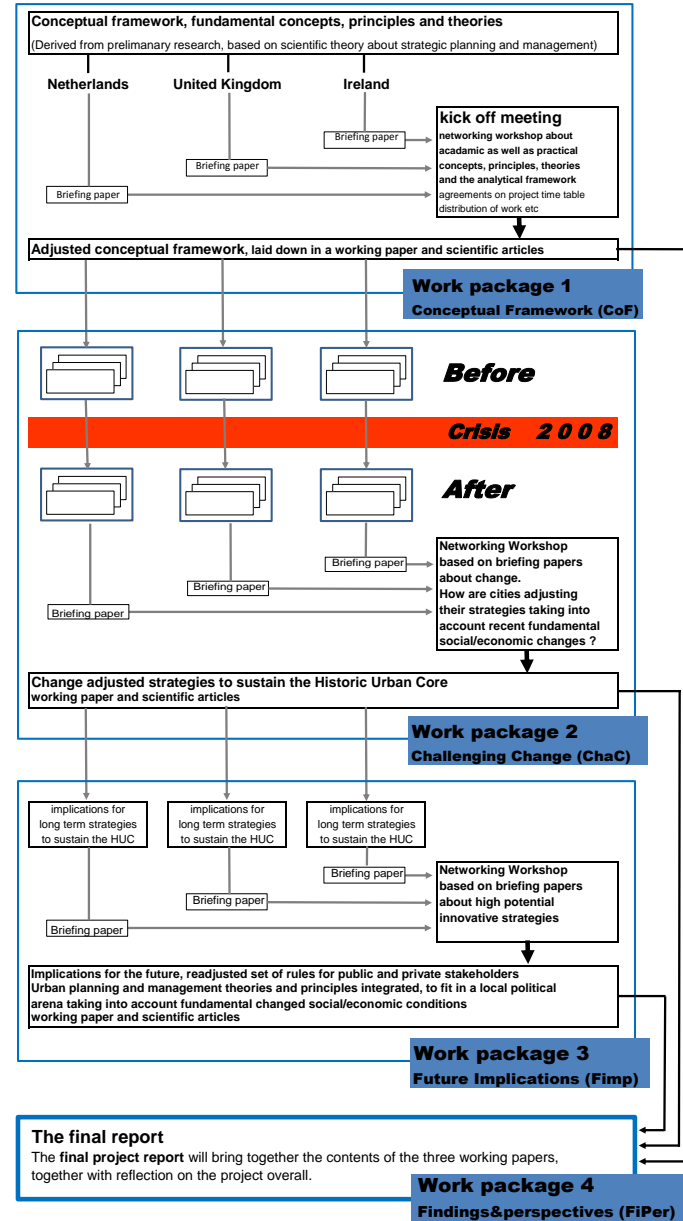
Conceptual framework, fundamental concepts, principles and theories
(Derived from prelaminary research, based on scientific theory about strategic planning and management)

Netherlands

United Kingdom

Ireland

Briefing paper

Briefing paper

Briefing paper

kick off meeting
networking workshop about acadamic as well as practical concepts, principles, theories and the analytical framework
agreements on project time table distribution of work etc

Adjusted conceptual framework, laid down in a working paper and scientific articles

Work package 1
Conceptual Framework (CoF)

Before

Crisis 2 0 0 8

After

Briefing paper

Briefing paper

Briefing paper

Networking Workshop based on briefing papers about change.
How are cities adjusting their strategies taking into account recent fundamental social/economic changes ?

Change adjusted strategies to sustain the Historic Urban Core
working paper and scientific articles

Work package 2
Challenging Change (ChaC)

implications for long term strategies to sustain the HUC

implications for long term strategies to sustain the HUC

implications for long term strategies to sustain the HUC

Briefing paper

Briefing paper

Briefing paper

Networking Workshop based on briefing papers about high potential innovative strategies

Implications for the future, readjusted set of rules for public and private stakeholders
Urban planning and management theories and principles integrated, to fit in a local political arena taking into account fundamental changed social/economic conditions
working paper and scientific articles

Work package 3
Future Implications (Fimp)

The final report
The final project report will bring together the contents of the three working papers, together with reflection on the project overall.

Work package 4
Findings&perspectives (FiPer)